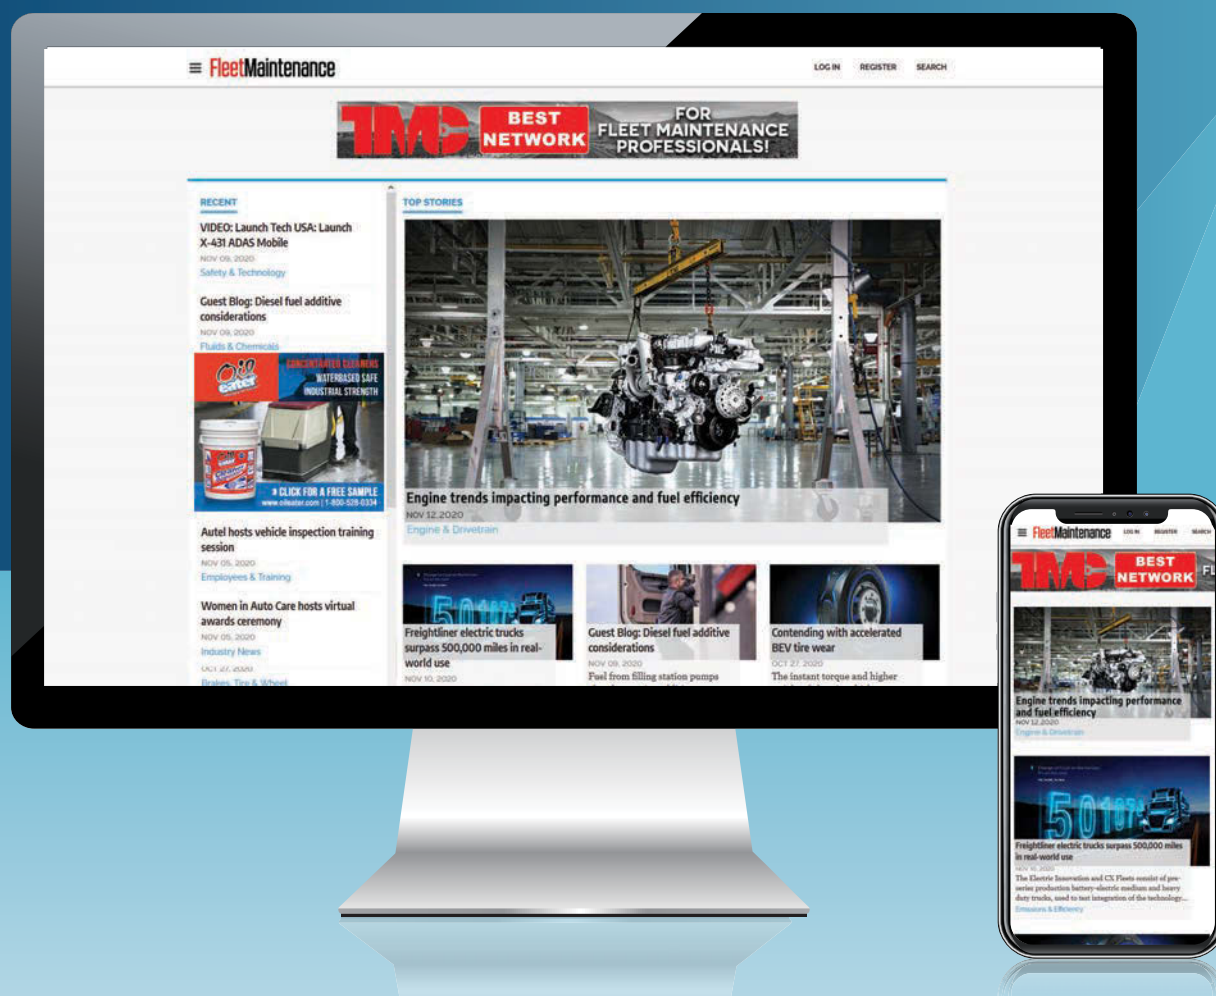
FleetMaintenance

LOG IN REGISTER SEARCH

TMC BEST NETWORK FOR FLEET MAINTENANCE PROFESSIONALS!

RECENT

VIDEO: Launch Tech USA: Launch X-431 ADAS Mobile
NOV 09, 2020
Safety & Technology

Guest Blog: Diesel fuel additive considerations
NOV 09, 2020
Fluids & Chemicals

Oil Eater
CONCENTRATED CLEANERS
WATERBASED SAFE
INDUSTRIAL STRENGTH
CLICK FOR A FREE SAMPLE
www.oileater.com | 1-800-528-0334

Autel hosts vehicle inspection training session
NOV 05, 2020
Employees & Training

Women in Auto Care hosts virtual awards ceremony
NOV 05, 2020
Industry News
OCT 27, 2020
Brakes, Tire & Wheel

TOP STORIES

Engine trends impacting performance and fuel efficiency
NOV 12, 2020
Engine & Drivetrain

Freightliner electric trucks surpass 500,000 miles in real-world use
NOV 10, 2020

Guest Blog: Diesel fuel additive considerations
NOV 09, 2020
Fuel from filling station pumps

Contending with accelerated BEV tire wear
OCT 27, 2020
The instant torque and higher

FleetMaintenance LOG IN REGISTER SEARCH

TMC BEST NETWORK FL

Engine trends impacting performance and fuel efficiency
NOV 12, 2020
Engine & Drivetrain

Freightliner electric trucks surpass 500,000 miles in real-world use
NOV 10, 2020
The Electric Innovation and CX Fleets consist of pre-series production battery-electric medium and heavy duty trucks, used to test integration of the technology...
Emissions & Efficiency